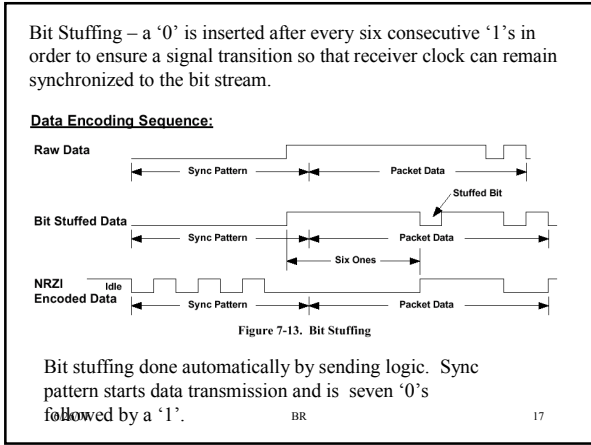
Bit Stuffing – a '0' is inserted after every six consecutive '1's in order to ensure a signal transition so that receiver clock can remain synchronized to the bit stream.

Data Encoding Sequence:

Raw Data

Sync Pattern

Packet Data

Stuffed Bit

Bit Stuffed Data

Sync Pattern

Packet Data

Six Ones

NRZI Encoded Data

Idle

Sync Pattern

Packet Data

Figure 7-13. Bit Stuffing

Bit stuffing done automatically by sending logic. Sync pattern starts data transmission and is seven '0's followed by a '1'.

BR

17